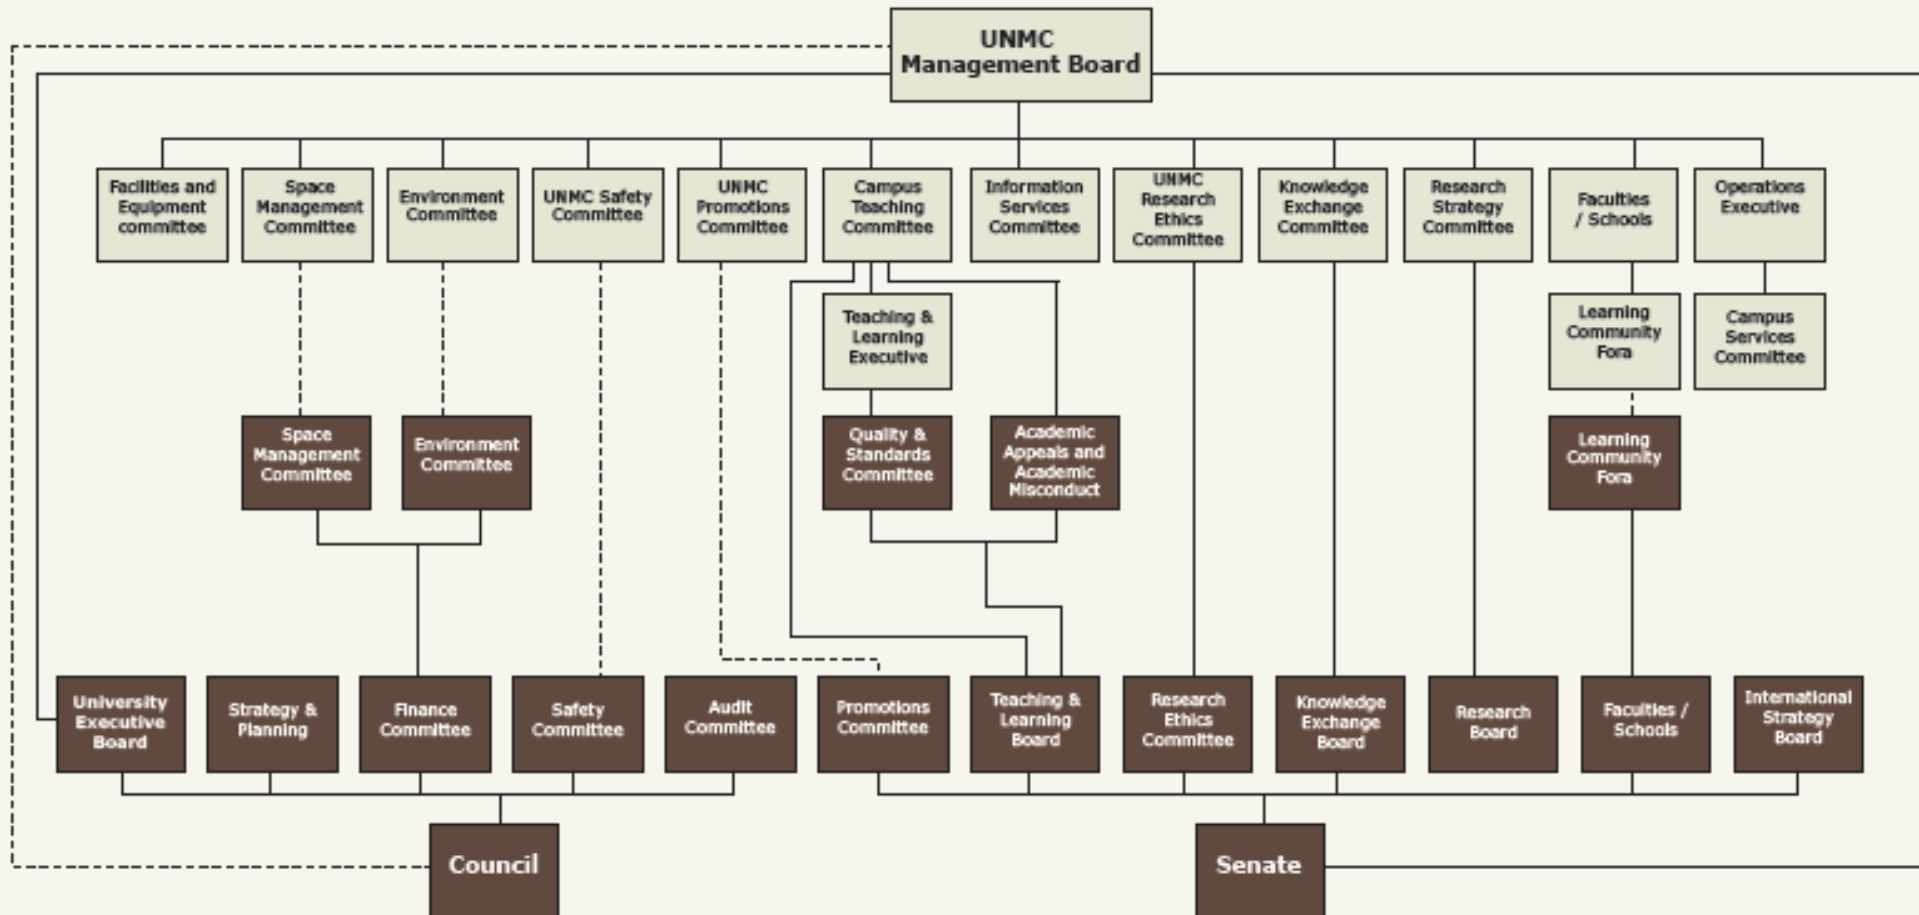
UNMC Management Board

Facilities and Equipment committee

Space Management Committee

Environment Committee

UNMC Safety Committee

UNMC Promotions Committee

Campus Teaching Committee

Information Services Committee

UNMC Research Ethics Committee

Knowledge Exchange Committee

Research Strategy Committee

Faculties / Schools

Operations Executive

Teaching & Learning Executive

Learning Community Fora

Campus Services Committee

Space Management Committee

Environment Committee

Quality & Standards Committee

Academic Appeals and Academic Misconduct

Learning Community Fora

University Executive Board

Strategy & Planning

Finance Committee

Safety Committee

Audit Committee

Promotions Committee

Teaching & Learning Board

Research Ethics Committee

Knowledge Exchange Board

Research Board

Faculties / Schools

International Strategy Board

Council

Senate